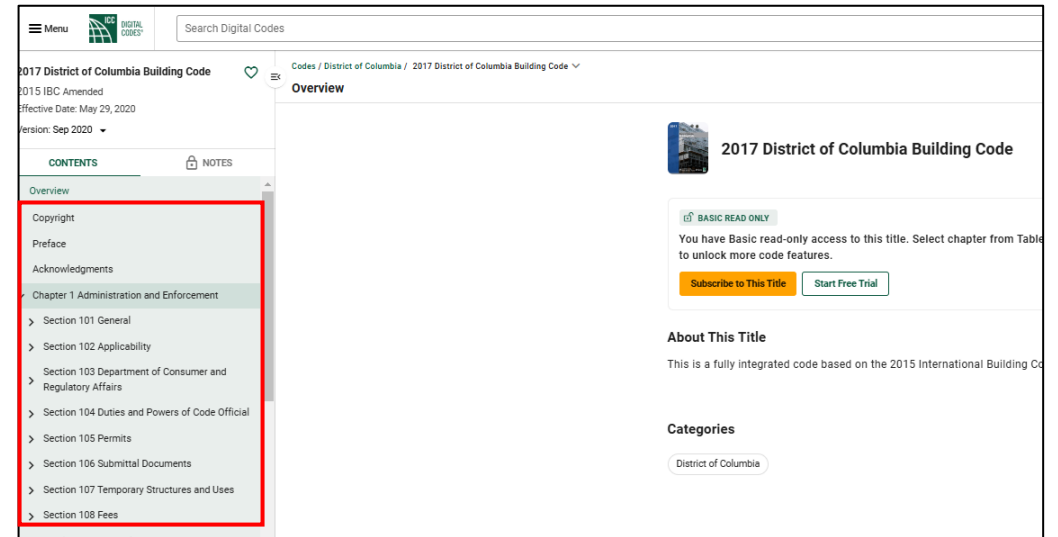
Menu ICC DIGITAL CODES

Search Digital Codes

2017 District of Columbia Building Code
2015 IBC Amended
Effective Date: May 29, 2020
Version: Sep 2020

CONTENTS
NOTES

Overview
Copyright
Preface
Acknowledgments
Chapter 1 Administration and Enforcement
Section 101 General
Section 102 Applicability
Section 103 Department of Consumer and Regulatory Affairs
Section 104 Duties and Powers of Code Official
Section 105 Permits
Section 106 Submittal Documents
Section 107 Temporary Structures and Uses
Section 108 Fees

Codes / District of Columbia / 2017 District of Columbia Building Code
Overview

2017 District of Columbia Building Code

BASIC READ ONLY
You have Basic read-only access to this title. Select chapter from Table
to unlock more code features.

Subscribe to This Title
Start Free Trial

About This Title
This is a fully integrated code based on the 2015 International Building Co

Categories
District of Columbia